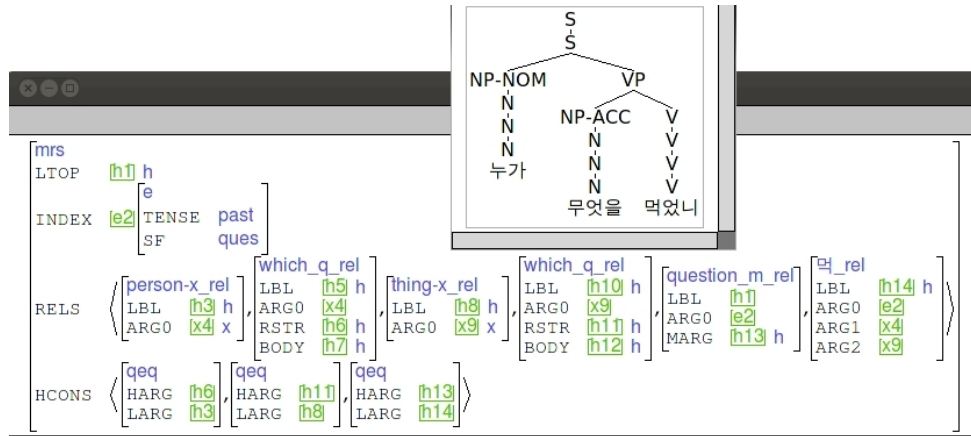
S
S
NP-NOM
VP
N
N
N
누가
NP-ACC
V
N
V
N
V
N
V
무엇을
먹었니

mrs
LTOP h1 h
INDEX e2 e
TENSE past
SF ques
RELS ⟨ person-x_rel
LBL h3 h
ARG0 x4 x
, which_q_rel
LBL h5 h
ARG0 x4
RSTR h6 h
BODY h7 h
, thing-x_rel
LBL h8 h
ARG0 x9 x
, which_q_rel
LBL h10 h
ARG0 x9
RSTR h11 h
BODY h12 h
, question_m_rel
LBL h1
ARG0 e2
MARG h13 h
, 먹_rel
LBL h14 h
ARG0 e2
ARG1 x4
ARG2 x9 ⟩
HCONS ⟨ qeq
HARG h6
LARG h3
, qeq
HARG h11
LARG h8
, qeq
HARG h13
LARG h14 ⟩